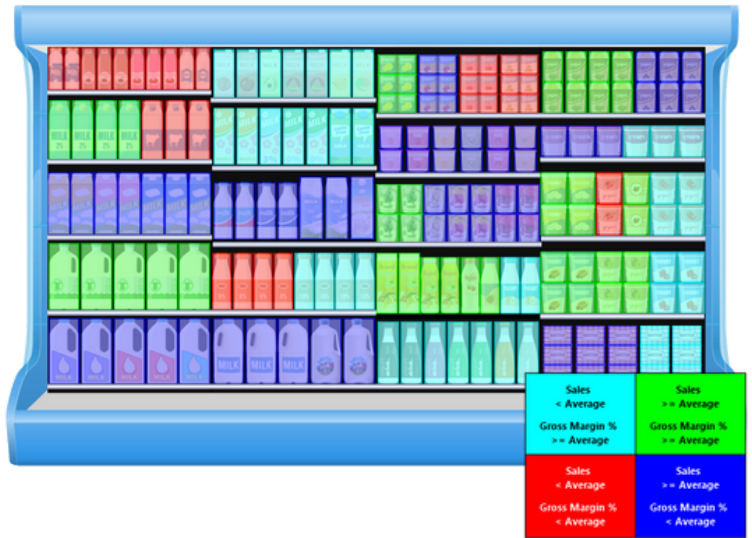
MILK

MILK

MILK

MILK

| Sales < Average Gross Margin % >= Average | Sales >= Average Gross Margin % >= Average |
|---|---|
| Sales < Average Gross Margin % < Average | Sales >= Average Gross Margin % < Average |